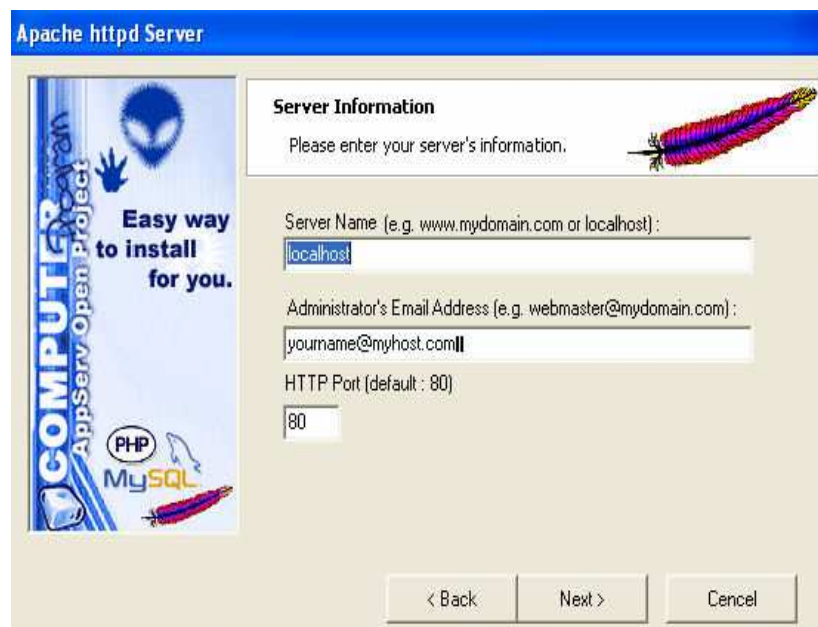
Apache httpd Server

COMPUTER
AppServ Open Project

Easy way to install for you.

PHP
MySQL

Server Information
Please enter your server's information.

Server Name (e.g. www.mydomain.com or localhost) :
localhost

Administrator's Email Address (e.g. webmaster@mydomain.com) :
yourname@myhost.com

HTTP Port (default : 80)
80

< Back
Next >
Cencel